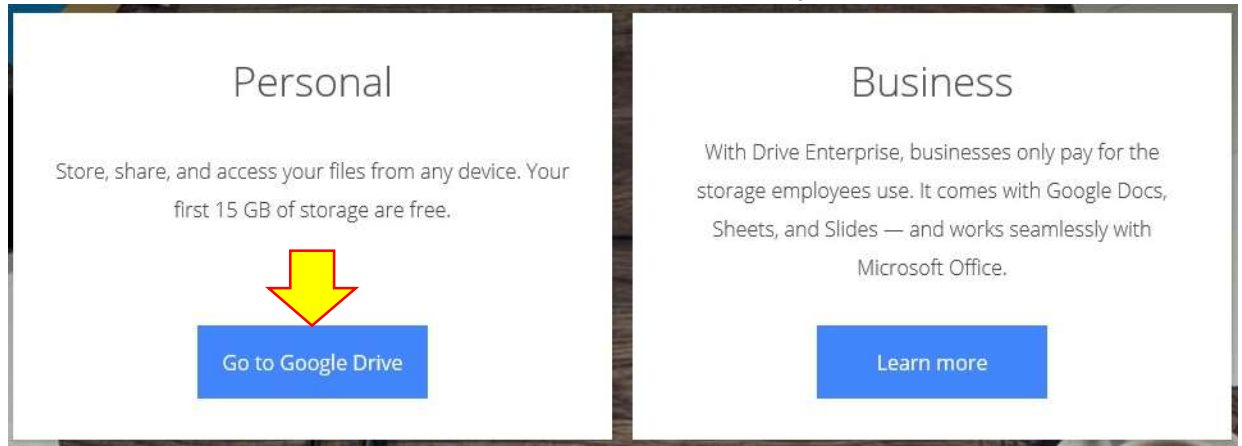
Personal

Store, share, and access your files from any device. Your first 15 GB of storage are free.

Go to Google Drive

Business

With Drive Enterprise, businesses only pay for the storage employees use. It comes with Google Docs, Sheets, and Slides — and works seamlessly with Microsoft Office.

Learn more